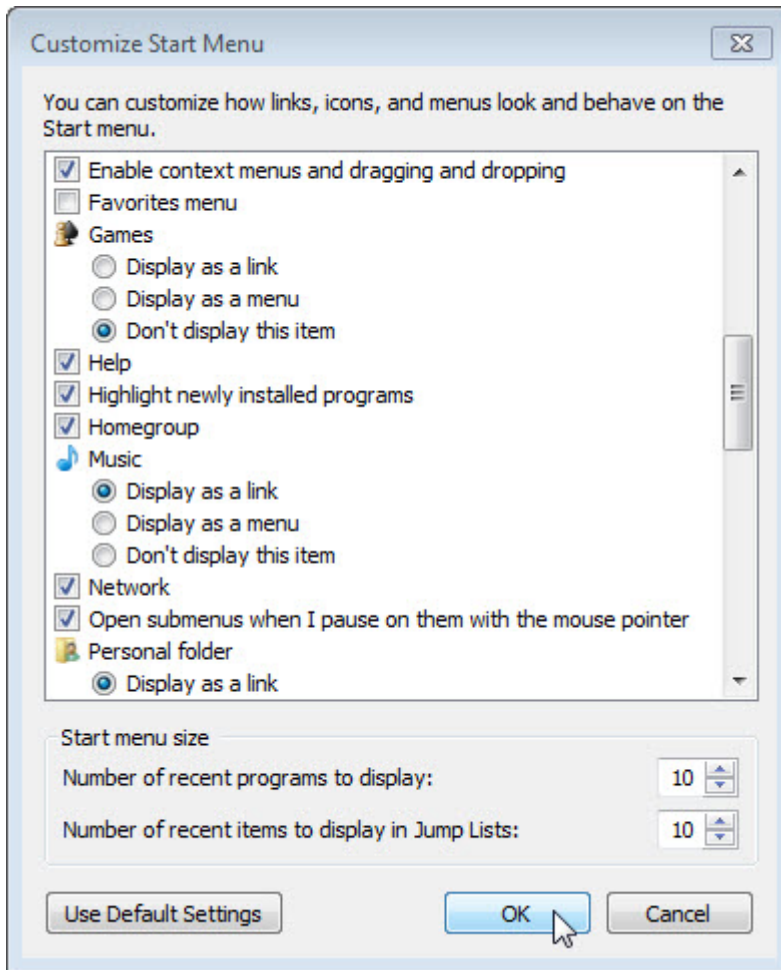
Customize Start Menu

You can customize how links, icons, and menus look and behave on the Start menu.

Enable context menus and dragging and dropping
Favorites menu
Games
Display as a link
Display as a menu
Don't display this item
Help
Highlight newly installed programs
Homegroup
Music
Display as a link
Display as a menu
Don't display this item
Network
Open submenus when I pause on them with the mouse pointer
Personal folder
Display as a link

Start menu size
Number of recent programs to display: 10
Number of recent items to display in Jump Lists: 10

Use Default Settings
OK
Cancel